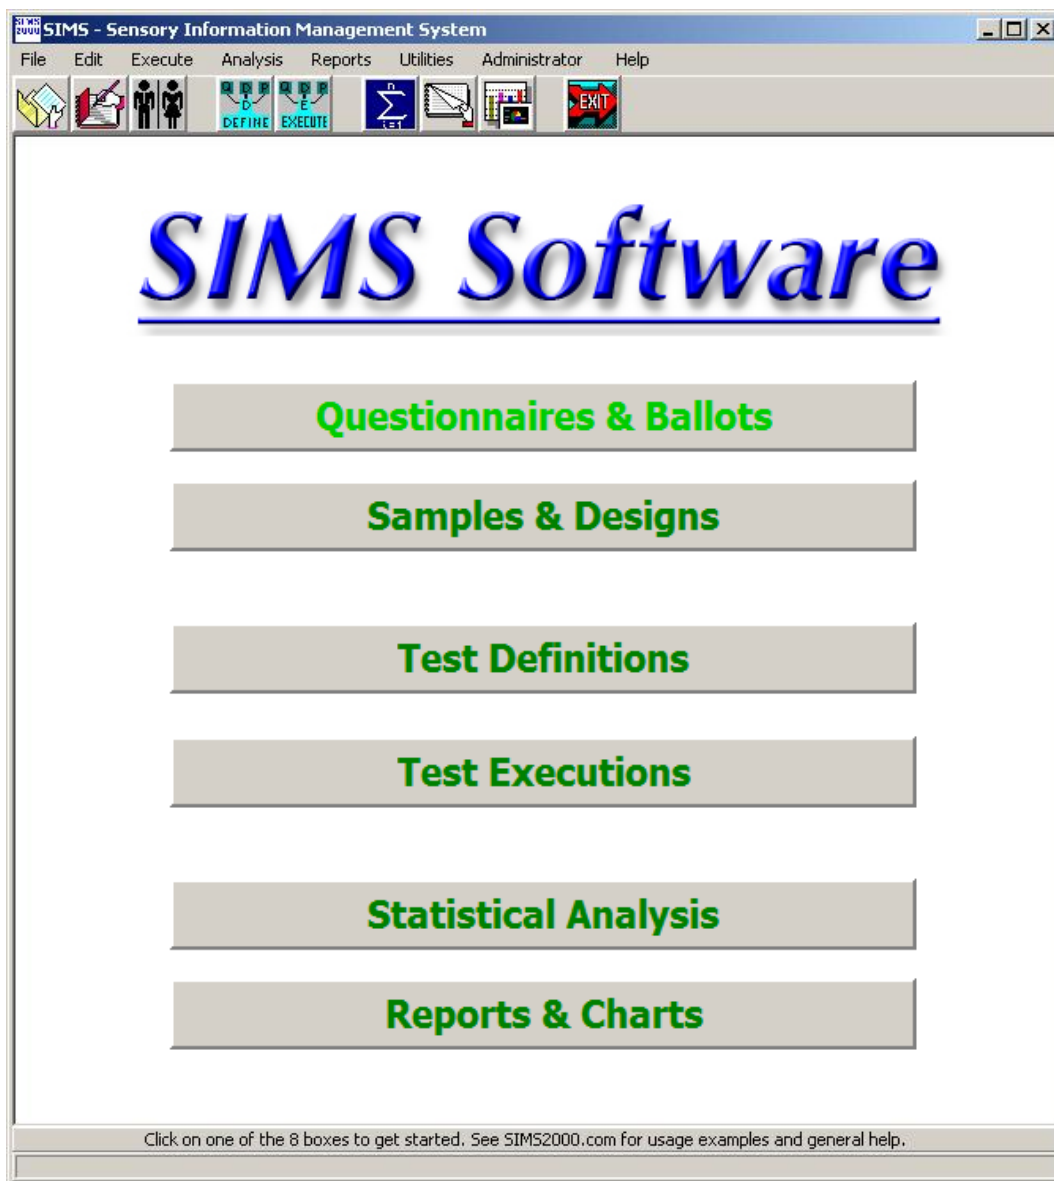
SIMS 2000 SIMS - Sensory Information Management System

File Edit Execute Analysis Reports Utilities Administrator Help

DEFINE EXECUTE EXIT

SIMS Software

Questionnaires & Ballots

Samples & Designs

Test Definitions

Test Executions

Statistical Analysis

Reports & Charts

Click on one of the 8 boxes to get started. See SIMS2000.com for usage examples and general help.